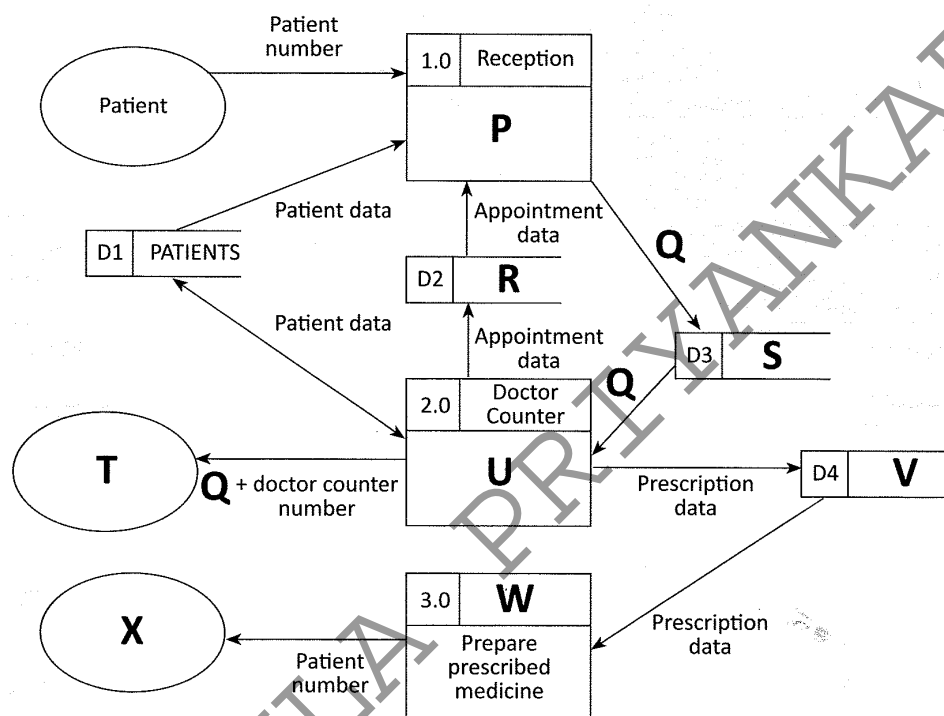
Patient

Patient number

1.0 Reception

P

Patient data

D1 PATIENTS

Appointment data

D2 R

Q

Patient data

Appointment data

D3 S

Q

2.0 Doctor Counter

U

T

Q + doctor counter number

Prescription data

D4 V

3.0 W

Prepare prescribed medicine

X

Patient number

Prescription data

ANUSHA PRIYANKA